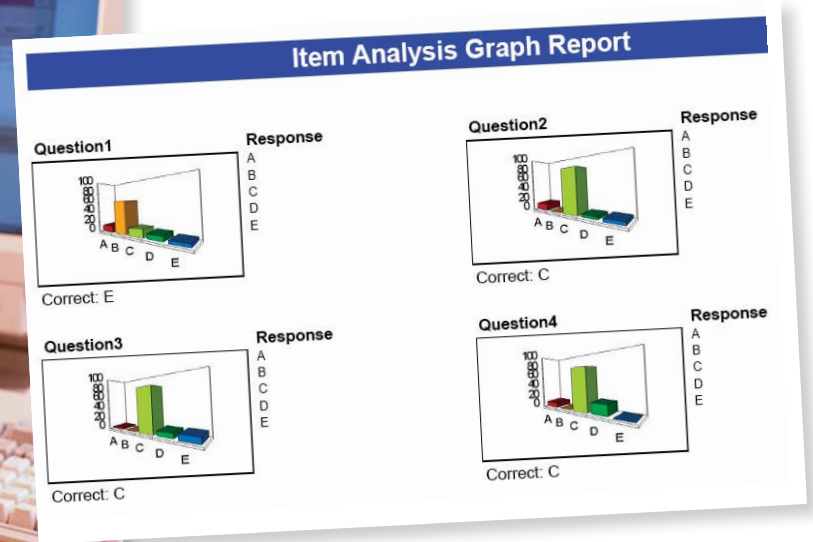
Item Analysis Graph Report

Question1

Response
A
B
C
D
E

100
80
60
40
20
0
A B C D E

Correct: E

Question2

Response
A
B
C
D
E

100
80
60
40
20
0
A B C D E

Correct: C

Question3

Response
A
B
C
D
E

100
80
60
40
20
0
A B C D E

Correct: C

Question4

Response
A
B
C
D
E

100
80
60
40
20
0
A B C D E

Correct: C